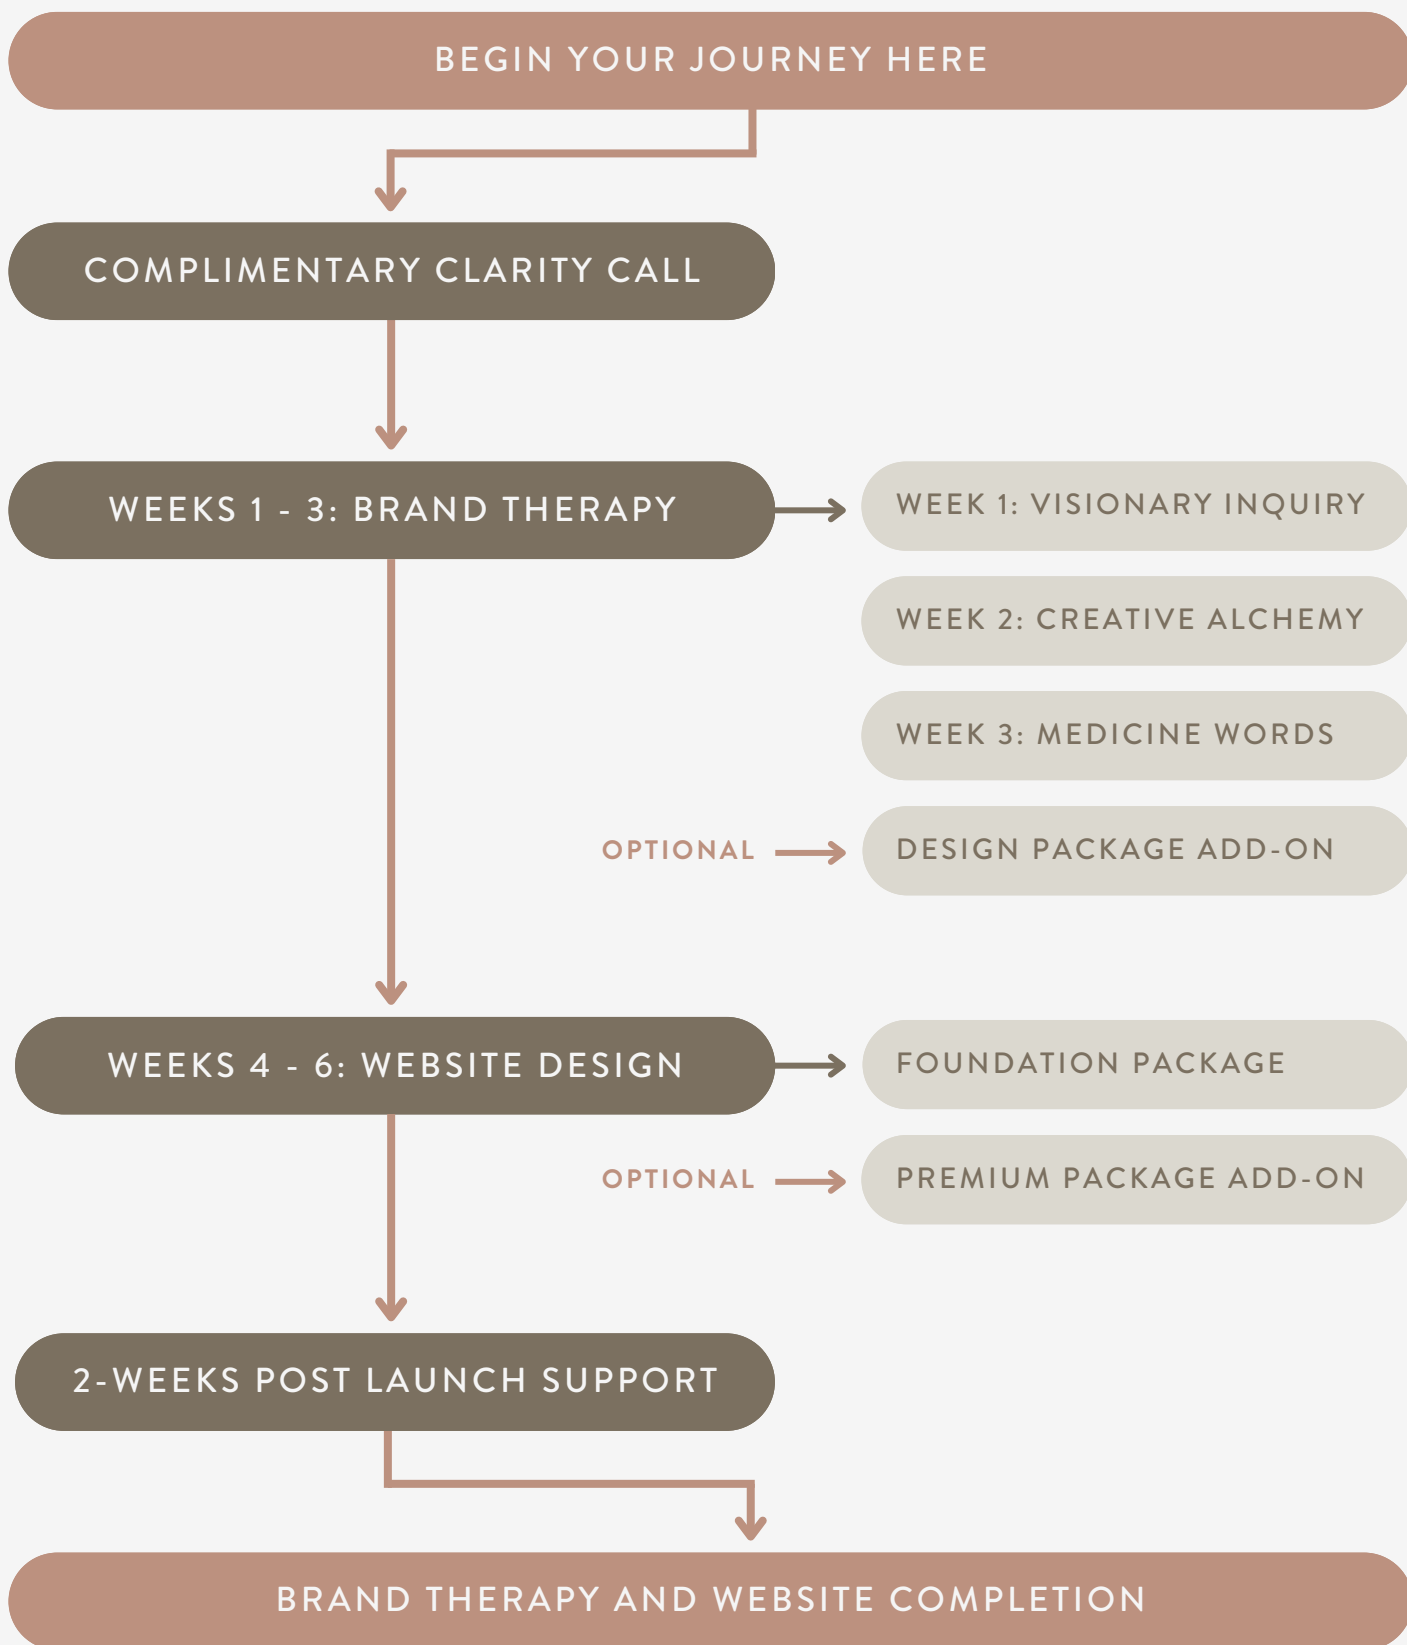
BEGIN YOUR JOURNEY HERE

COMPLIMENTARY CLARITY CALL

WEEKS 1 - 3: BRAND THERAPY

WEEK 1: VISIONARY INQUIRY

WEEK 2: CREATIVE ALCHEMY

WEEK 3: MEDICINE WORDS

OPTIONAL

DESIGN PACKAGE ADD-ON

WEEKS 4 - 6: WEBSITE DESIGN

FOUNDATION PACKAGE

OPTIONAL

PREMIUM PACKAGE ADD-ON

2-WEEKS POST LAUNCH SUPPORT

BRAND THERAPY AND WEBSITE COMPLETION